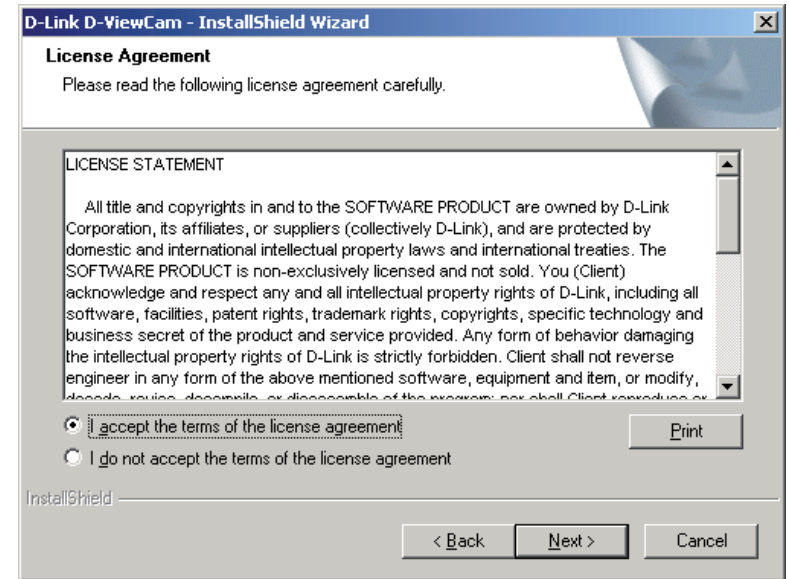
D-Link D-ViewCam - InstallShield Wizard

License Agreement

Please read the following license agreement carefully.

LICENSE STATEMENT

All title and copyrights in and to the SOFTWARE PRODUCT are owned by D-Link Corporation, its affiliates, or suppliers (collectively D-Link), and are protected by domestic and international intellectual property laws and international treaties. The SOFTWARE PRODUCT is non-exclusively licensed and not sold. You (Client) acknowledge and respect any and all intellectual property rights of D-Link, including all software, facilities, patent rights, trademark rights, copyrights, specific technology and business secret of the product and service provided. Any form of behavior damaging the intellectual property rights of D-Link is strictly forbidden. Client shall not reverse engineer in any form of the above mentioned software, equipment and item, or modify, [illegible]

I accept the terms of the license agreement

I do not accept the terms of the license agreement

Print

InstallShield

< Back

Next >

Cancel